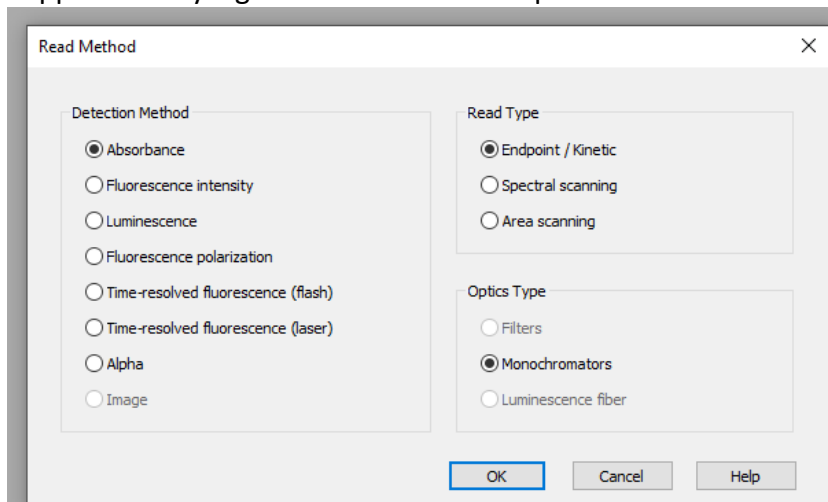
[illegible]

Read Method

X

Detection Method

Absorbance

Fluorescence intensity

Luminescence

Fluorescence polarization

Time-resolved fluorescence (flash)

Time-resolved fluorescence (laser)

Alpha

Image

Read Type

Endpoint / Kinetic

Spectral scanning

Area scanning

Optics Type

Filters

Monochromators

Luminescence fiber

OK

Cancel

Help